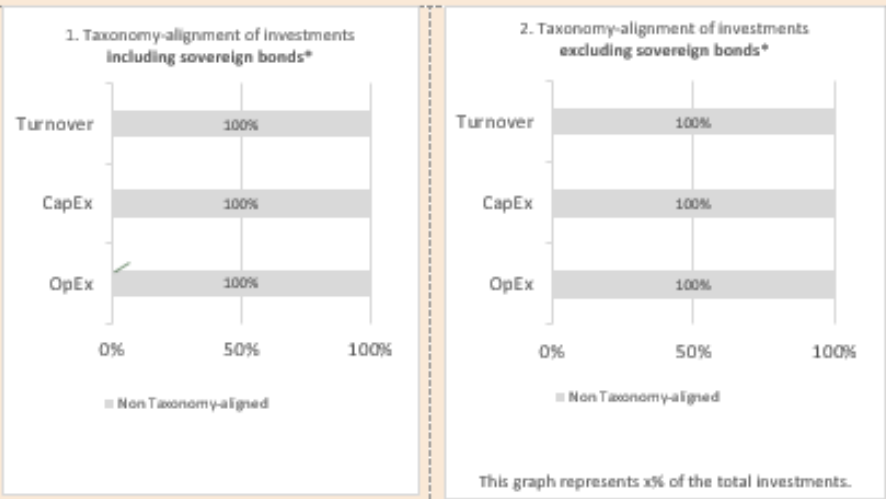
1. Taxonomy-alignment of investments
**including sovereign bonds***

Turnover
100%

CapEx
100%

OpEx
100%

0%
50%
100%

Non Taxonomy-aligned

2. Taxonomy-alignment of investments
**excluding sovereign bonds***

Turnover
100%

CapEx
100%

OpEx
100%

0%
50%
100%

Non Taxonomy-aligned

This graph represents x% of the total investments.